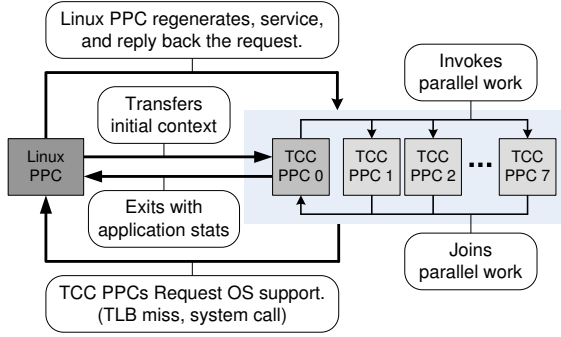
Linux PPC regenerates, service, and reply back the request.

Invokes parallel work

Transfers initial context

Linux PPC

TCC PPC 0

TCC PPC 1

TCC PPC 2

...

TCC PPC 7

Exits with application stats

Joins parallel work

TCC PPCs Request OS support. (TLB miss, system call)